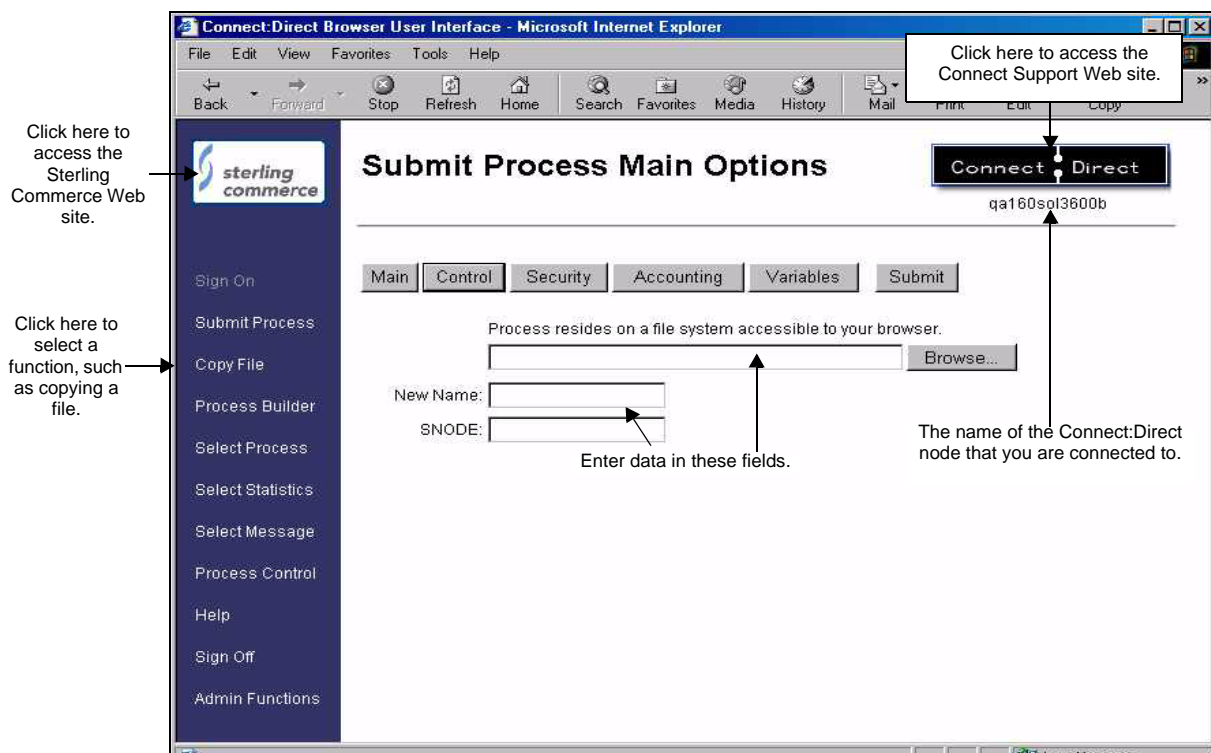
Connect:Direct Browser User Interface - Microsoft Internet Explorer

File Edit View Favorites Tools Help

Back Forward Stop Refresh Home Search Favorites Media History Mail Print Edit Copy

Click here to access the Connect Support Web site.

Click here to access the Sterling Commerce Web site.

sterling commerce

Submit Process Main Options

Connect Direct

qa160sol3600b

Sign On

Submit Process

Copy File

Process Builder

Select Process

Select Statistics

Select Message

Process Control

Help

Sign Off

Admin Functions

Click here to select a function, such as copying a file.

Main Control Security Accounting Variables Submit

Process resides on a file system accessible to your browser.

Browse...

New Name:

SNODE:

Enter data in these fields.

The name of the Connect:Direct node that you are connected to.